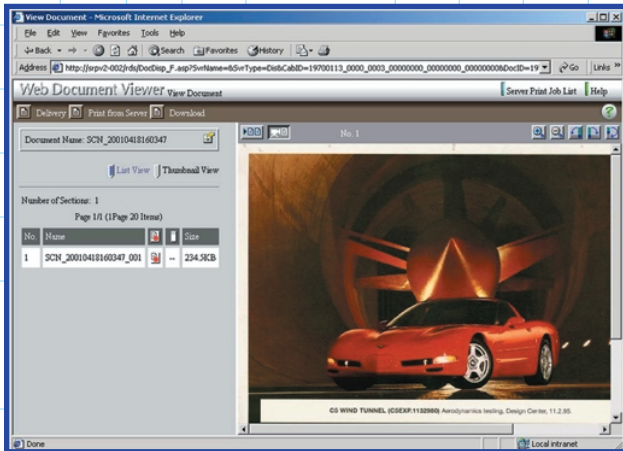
View Document - Microsoft Internet Explorer

File Edit View Favorites Tools Help

Back Search Favorites History

Address http://srpv2-002/rds/DocDisp_F.asp?SvrName=&SvrType=DisbCabID=19700113_0000_0003_00000000_00000000_00000000&DocID=19 Go Links

Web Document Viewer View Document

Server Print Job List Help

Delivery Print from Server Download

Document Name: SCN_20010418160347

List View Thumbnail View

Number of Sections: 1

Page 1/1 (1Page 20 Items)

| No. | Name | | | Size |
|---|---|---|---|---|
| 1 | SCN_20010418160347_001 | | -- | 234.5KB |

No. 1

C5 WIND TUNNEL (C5EXP.1132980) Aerodynamics testing, Design Center, 11.2.95.

Done

Local intranet